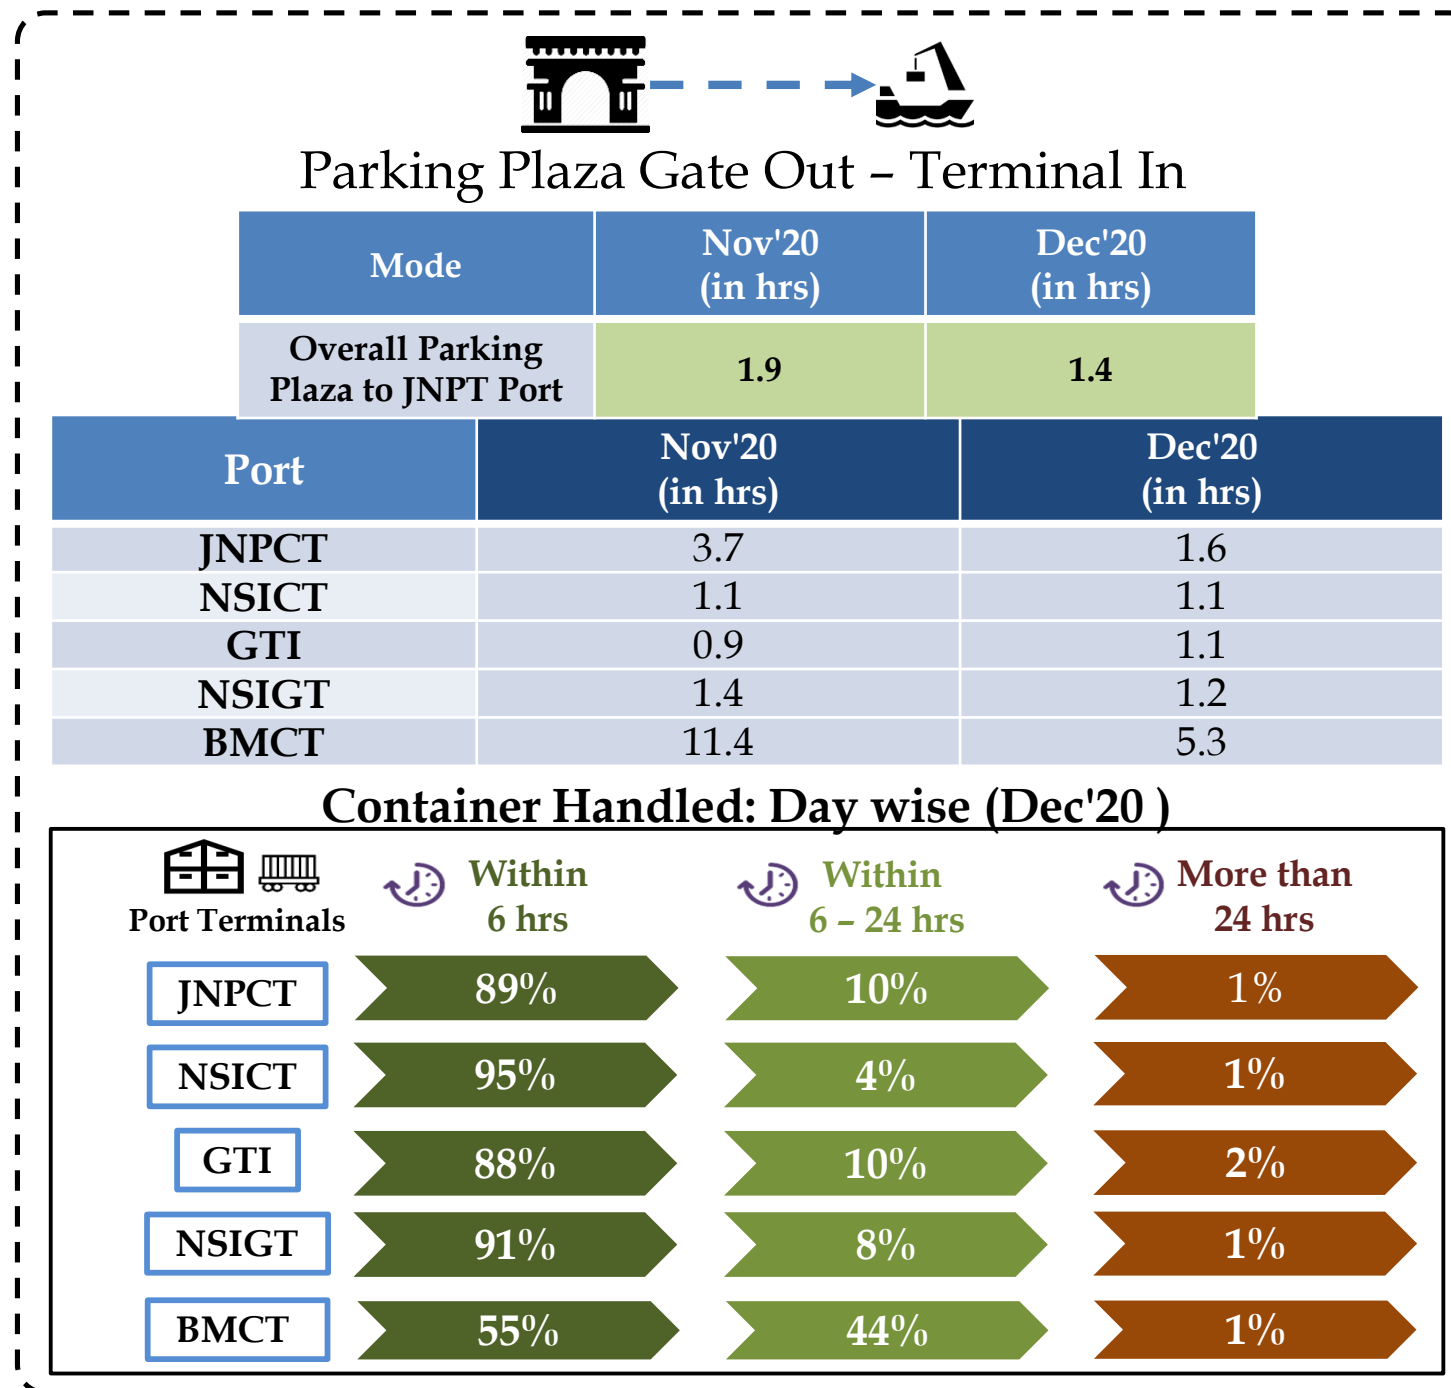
Parking Plaza Gate Out – Terminal In

| Mode | Nov'20 (in hrs) | Dec'20 (in hrs) |
|---|---|---|
| Overall Parking Plaza to JNPT Port | 1.9 | 1.4 |

| Port | Nov'20 (in hrs) | Dec'20 (in hrs) |
|---|---|---|
| JNPCT | 3.7 | 1.6 |
| NSICT | 1.1 | 1.1 |
| GTI | 0.9 | 1.1 |
| NSIGT | 1.4 | 1.2 |
| BMCT | 11.4 | 5.3 |

Container Handled: Day wise (Dec'20 )

| Port Terminals | Within 6 hrs | Within 6 – 24 hrs | More than 24 hrs |
|---|---|---|---|
| JNPCT | 89% | 10% | 1% |
| NSICT | 95% | 4% | 1% |
| GTI | 88% | 10% | 2% |
| NSIGT | 91% | 8% | 1% |
| BMCT | 55% | 44% | 1% |